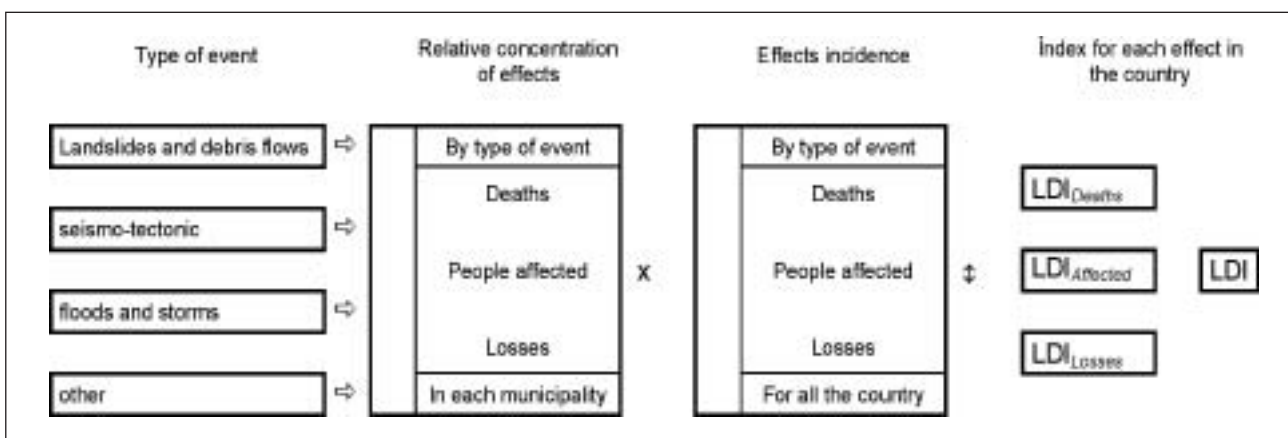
Type of event

Relative concentration of effects

Effects incidence

Index for each effect in the country

Landslides and debris flows

seismo-tectonic

floods and storms

other

By type of event

Deaths

People affected

Losses

In each municipality

X

By type of event

Deaths

People affected

Losses

For all the country

‡

$LDI_{Deaths}$

$LDI_{Affected}$

$LDI_{Losses}$

LDI